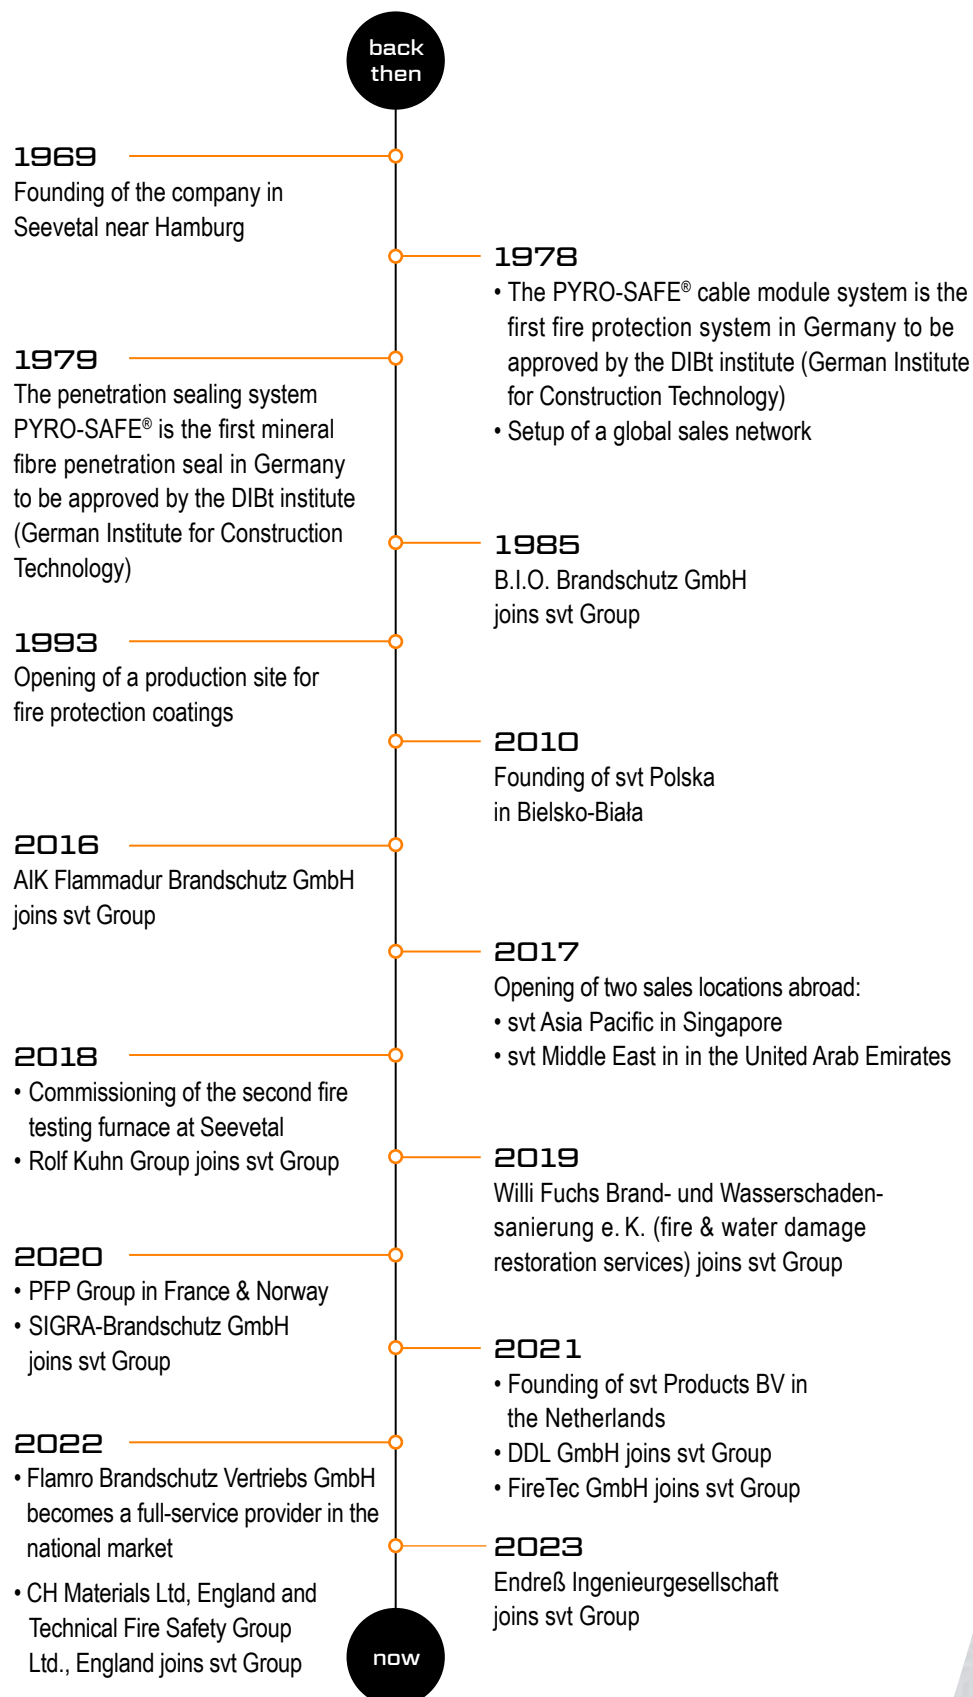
back then

1969
Founding of the company in Seevetal near Hamburg

1978
• The PYRO-SAFE® cable module system is the first fire protection system in Germany to be approved by the DIBt institute (German Institute for Construction Technology)
• Setup of a global sales network

1979
The penetration sealing system PYRO-SAFE® is the first mineral fibre penetration seal in Germany to be approved by the DIBt institute (German Institute for Construction Technology)

1985
B.I.O. Brandschutz GmbH joins svt Group

1993
Opening of a production site for fire protection coatings

2010
Founding of svt Polska in Bielsko-Biała

2016
AIK Flammadur Brandschutz GmbH joins svt Group

2017
Opening of two sales locations abroad:
• svt Asia Pacific in Singapore
• svt Middle East in in the United Arab Emirates

2018
• Commissioning of the second fire testing furnace at Seevetal
• Rolf Kuhn Group joins svt Group

2019
Willi Fuchs Brand- und Wasserschadensanierung e. K. (fire & water damage restoration services) joins svt Group

2020
• PFP Group in France & Norway
• SIGRA-Brandschutz GmbH joins svt Group

2021
• Founding of svt Products BV in the Netherlands
• DDL GmbH joins svt Group
• FireTec GmbH joins svt Group

2022
• Flamro Brandschutz Vertriebs GmbH becomes a full-service provider in the national market
• CH Materials Ltd, England and Technical Fire Safety Group Ltd., England joins svt Group

2023
Endreß Ingenieurgesellschaft joins svt Group

now